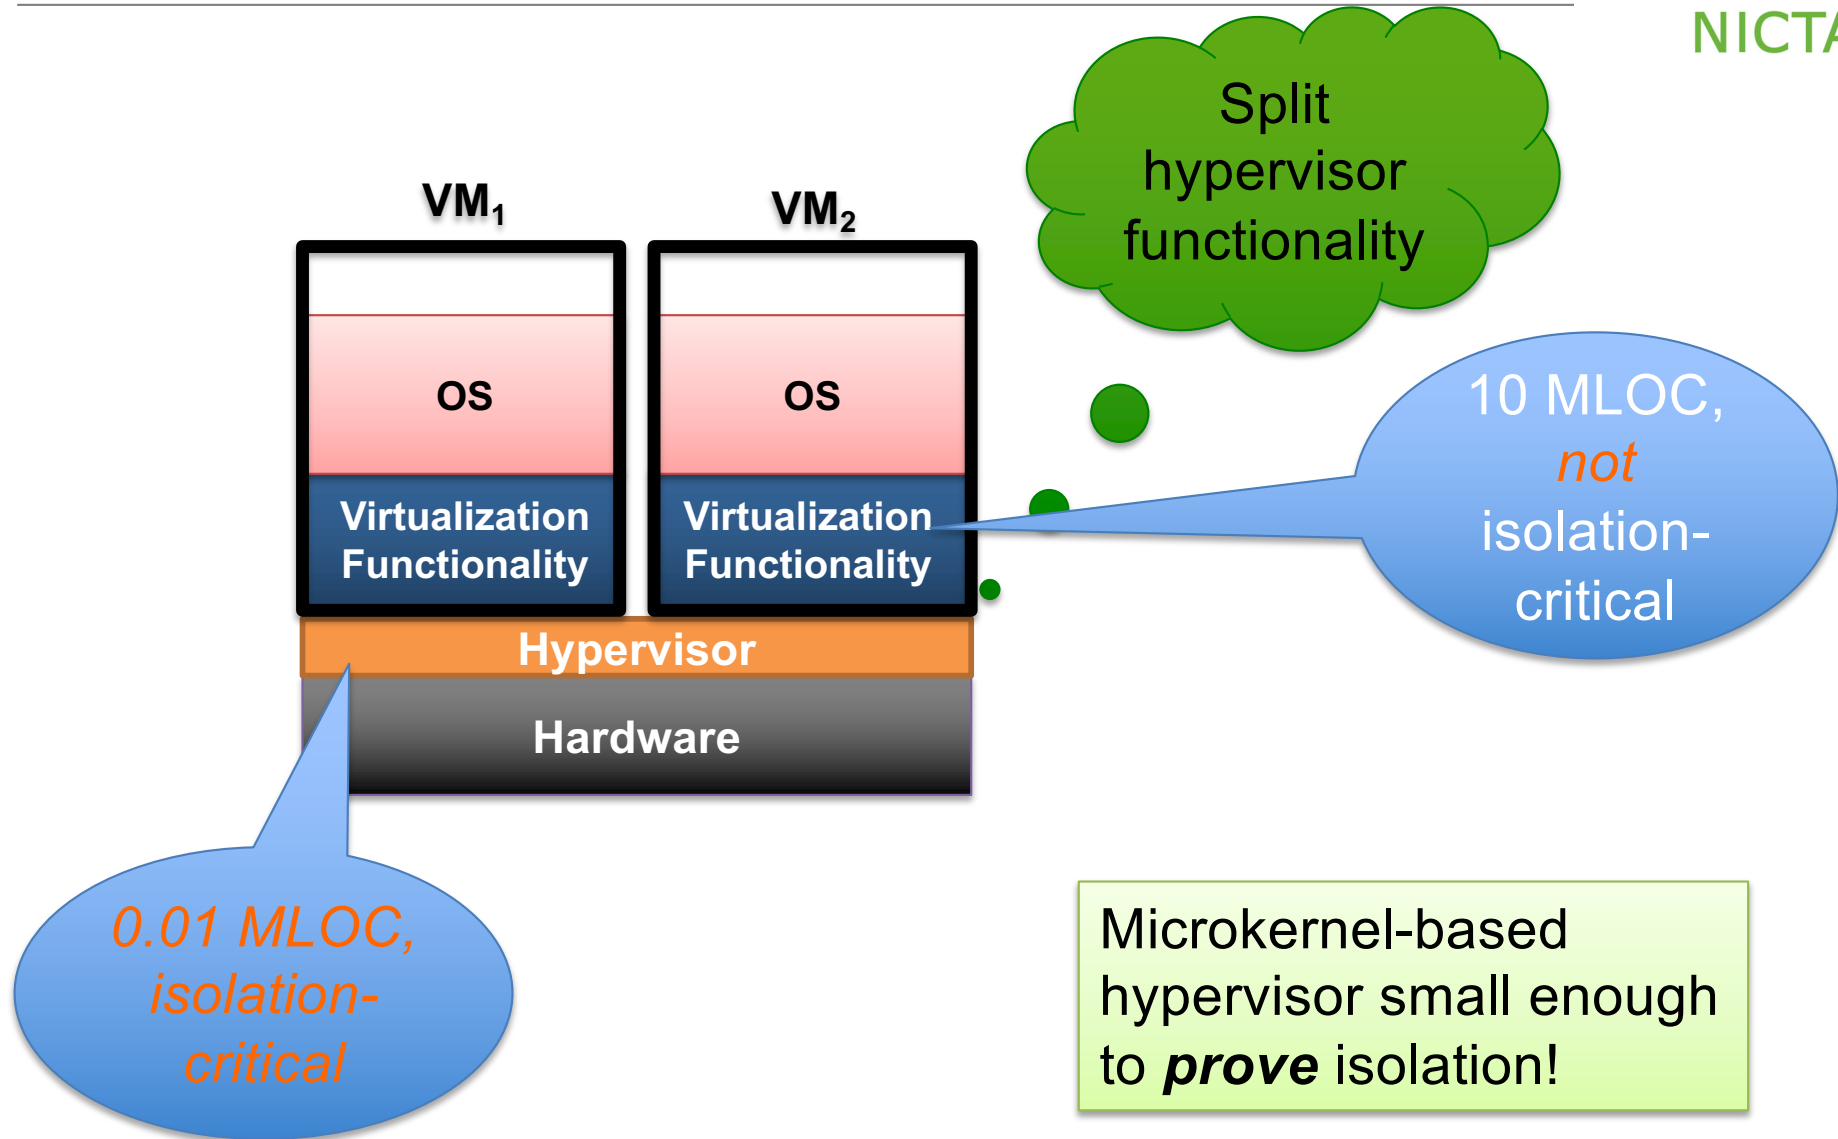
NICTA

Split hypervisor functionality

$VM_1$

$VM_2$

OS

OS

Virtualization Functionality

Virtualization Functionality

10 MLOC, not isolation-critical

Hypervisor

Hardware

0.01 MLOC, isolation-critical

Microkernel-based hypervisor small enough to ***prove*** isolation!